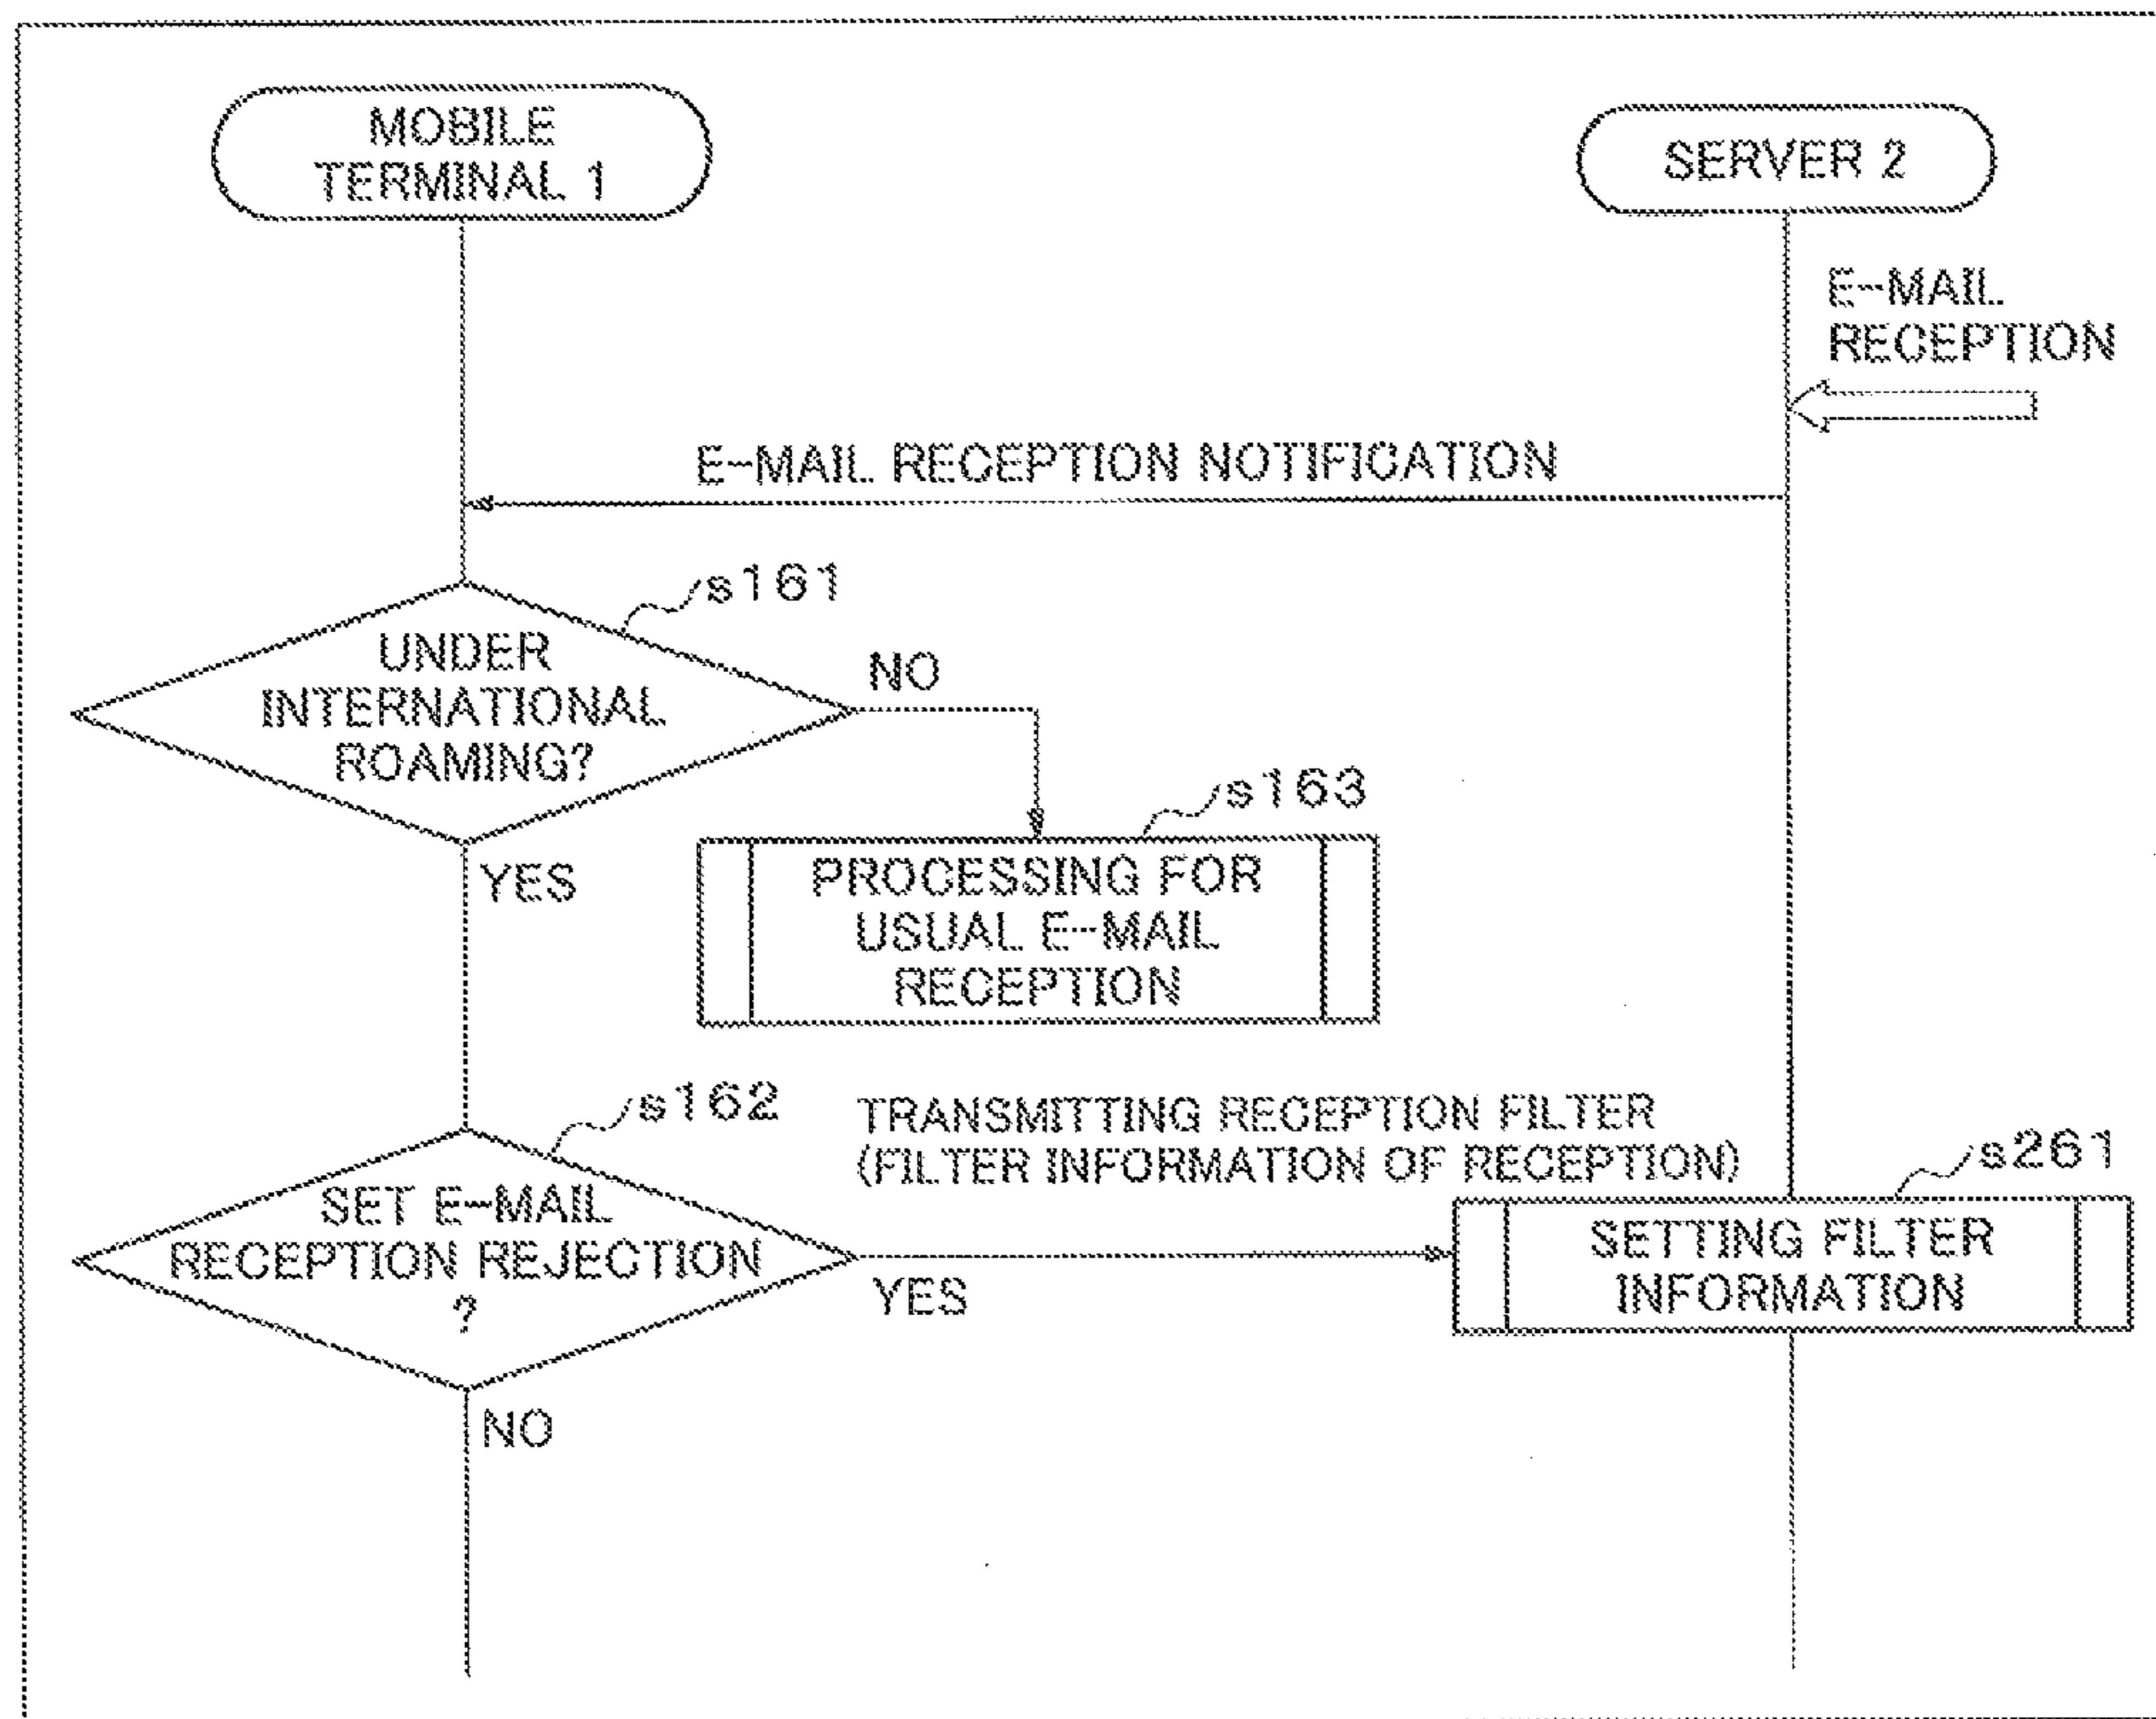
MOBILE TERMINAL 1

SERVER 2

E-MAIL RECEPTION

E-MAIL RECEPTION NOTIFICATION

s161

UNDER INTERNATIONAL ROAMING?

NO

s163

PROCESSING FOR USUAL E-MAIL RECEPTION

YES

s162

TRANSMITTING RECEPTION FILTER (FILTER INFORMATION OF RECEPTION)

s261

SET E-MAIL RECEPTION REJECTION ?

YES

SETTING FILTER INFORMATION

NO